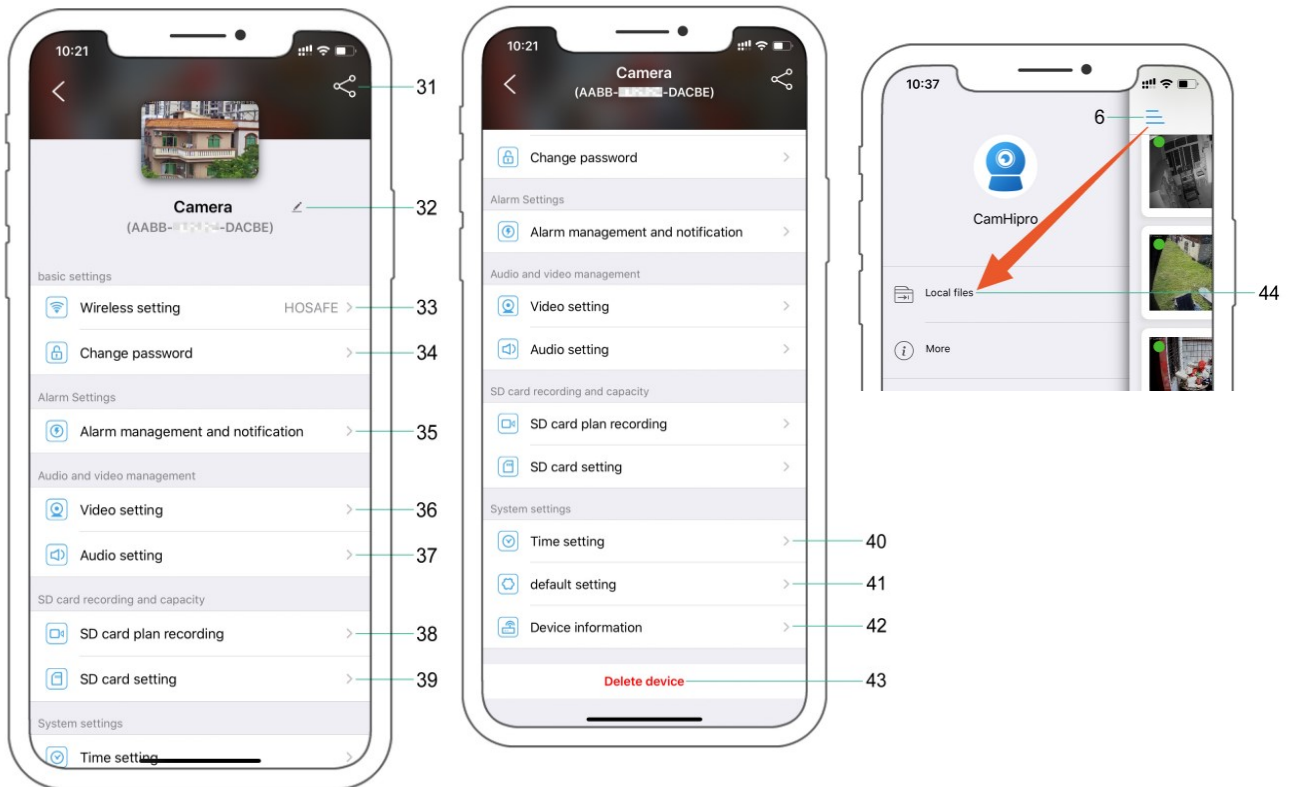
10:21

31

Camera
(AABB-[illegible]-DACBE)

32

basic settings

Wireless setting HOSAFE

33

Change password

34

Alarm Settings

Alarm management and notification

35

Audio and video management

Video setting

36

Audio setting

37

SD card recording and capacity

SD card plan recording

38

SD card setting

39

System settings

Time setting

10:21

Camera
(AABB-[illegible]-DACBE)

Change password

Alarm Settings

Alarm management and notification

Audio and video management

Video setting

Audio setting

SD card recording and capacity

SD card plan recording

SD card setting

System settings

Time setting

40

default setting

41

Device information

42

Delete device

43

10:37

6

CamHipro

Local files

44

More